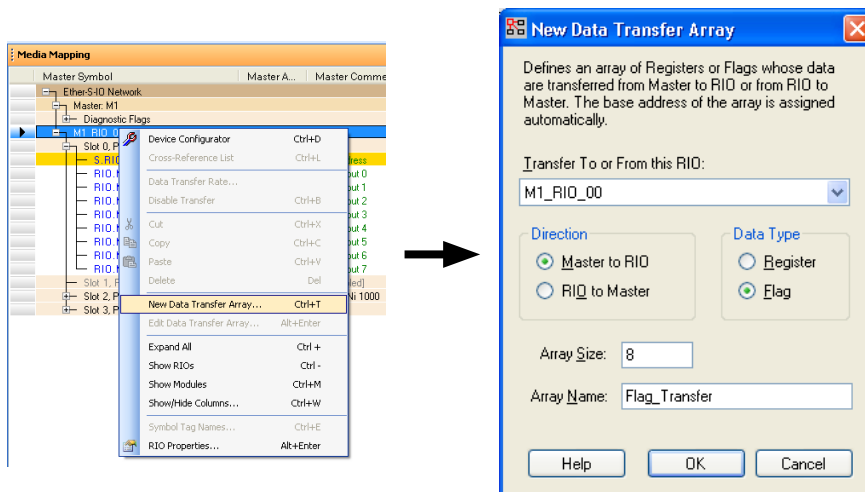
Media Mapping

| Master Symbol | Master A... | Master Comme |
|---|---|---|
| Ether-S-IO Network | | |
| Master: M1 | | |
| Diagnostic Flags | | |
| M1_RIO_0 | | |
| Slot 0, P | | |
| S.RIO | | ress |
| RIO.M | | out 0 |
| RIO.M | | out 1 |
| RIO.M | | out 2 |
| RIO.M | | out 3 |
| RIO.M | | out 4 |
| RIO.M | | out 5 |
| RIO.M | | out 6 |
| RIO.M | | out 7 |
| Slot 1, P | | ed] |
| Slot 2, P | | Ni 1000 |
| Slot 3, P | | |

Device Configurator Ctrl+D
Cross-Reference List Ctrl+L
Data Transfer Rate...
Disable Transfer Ctrl+B
Cut Ctrl+X
Copy Ctrl+C
Paste Ctrl+V
Delete Del
New Data Transfer Array... Ctrl+T
Edit Data Transfer Array... Alt+Enter
Expand All Ctrl +
Show RIOs Ctrl -
Show Modules Ctrl+M
Show/Hide Columns... Ctrl+W
Symbol Tag Names... Ctrl+E
RIO Properties... Alt+Enter

New Data Transfer Array

Defines an array of Registers or Flags whose data are transferred from Master to RIO or from RIO to Master. The base address of the array is assigned automatically.

Transfer To or From this RIO:
M1_RIO_00

Direction
Master to RIO
RIO to Master

Data Type
Register
Flag

Array Size: 8
Array Name: Flag_Transfer

Help
OK
Cancel